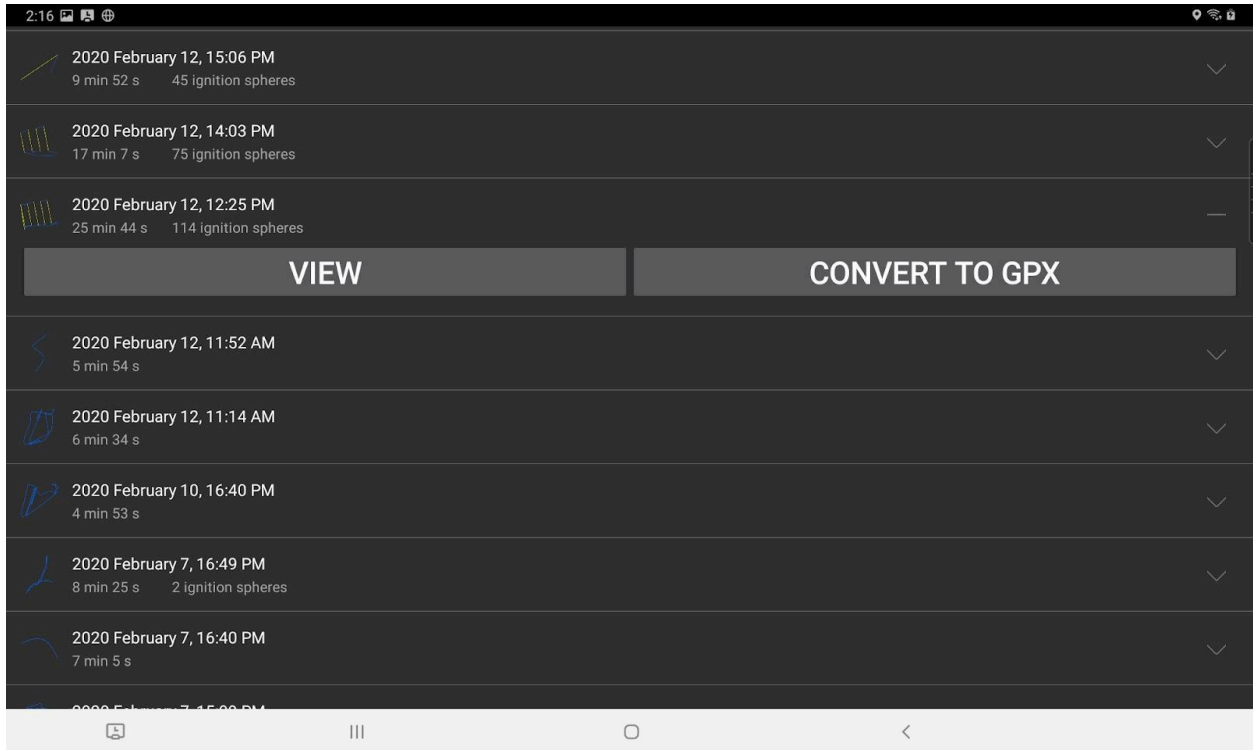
2:16

2020 February 12, 15:06 PM
9 min 52 s 45 ignition spheres

2020 February 12, 14:03 PM
17 min 7 s 75 ignition spheres

2020 February 12, 12:25 PM
25 min 44 s 114 ignition spheres

VIEW

CONVERT TO GPX

2020 February 12, 11:52 AM
5 min 54 s

2020 February 12, 11:14 AM
6 min 34 s

2020 February 10, 16:40 PM
4 min 53 s

2020 February 7, 16:49 PM
8 min 25 s 2 ignition spheres

2020 February 7, 16:40 PM
7 min 5 s

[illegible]